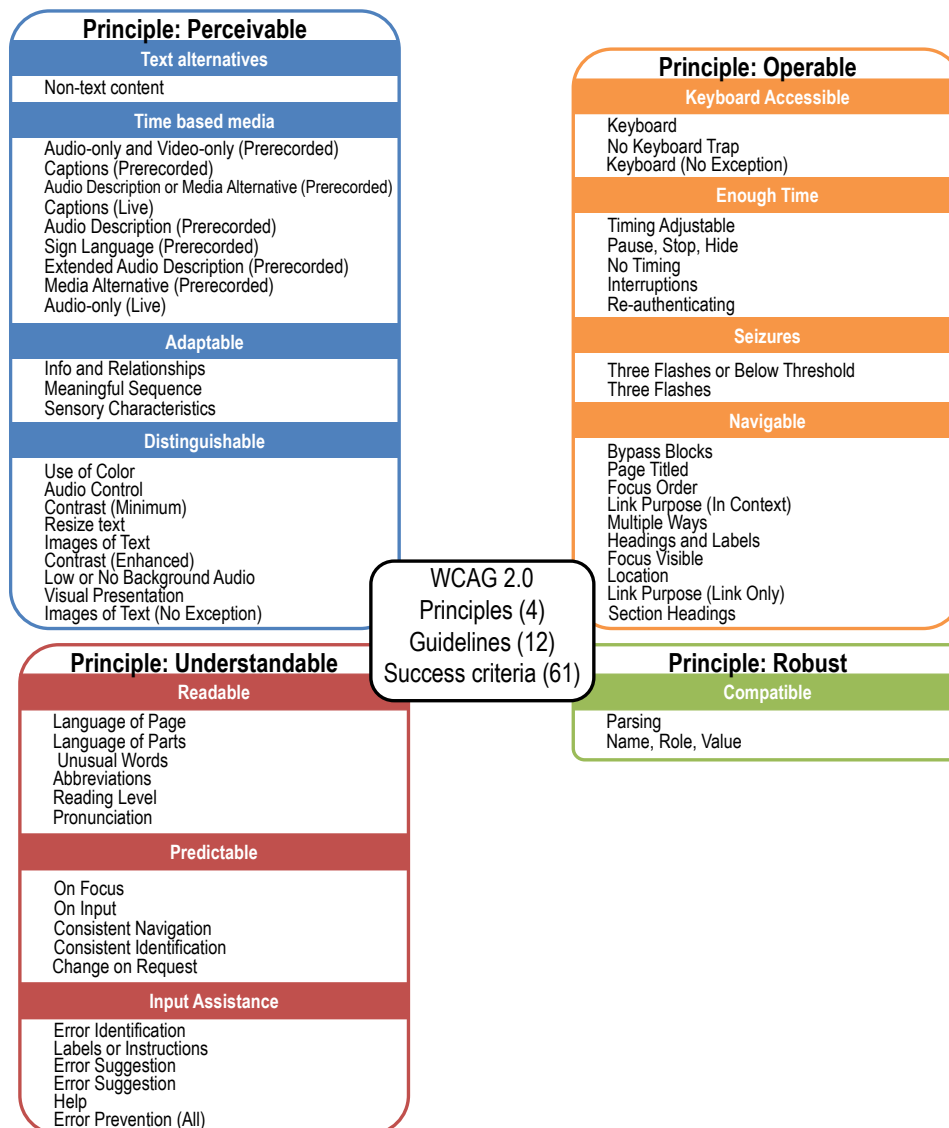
Principle: Perceivable
Text alternatives
Non-text content
Time based media
Audio-only and Video-only (Prerecorded)
Captions (Prerecorded)
Audio Description or Media Alternative (Prerecorded)
Captions (Live)
Audio Description (Prerecorded)
Sign Language (Prerecorded)
Extended Audio Description (Prerecorded)
Media Alternative (Prerecorded)
Audio-only (Live)
Adaptable
Info and Relationships
Meaningful Sequence
Sensory Characteristics
Distinguishable
Use of Color
Audio Control
Contrast (Minimum)
Resize text
Images of Text
Contrast (Enhanced)
Low or No Background Audio
Visual Presentation
Images of Text (No Exception)

Principle: Operable
Keyboard Accessible
Keyboard
No Keyboard Trap
Keyboard (No Exception)
Enough Time
Timing Adjustable
Pause, Stop, Hide
No Timing
Interruptions
Re-authenticating
Seizures
Three Flashes or Below Threshold
Three Flashes
Navigable
Bypass Blocks
Page Titled
Focus Order
Link Purpose (In Context)
Multiple Ways
Headings and Labels
Focus Visible
Location
Link Purpose (Link Only)
Section Headings

WCAG 2.0
Principles (4)
Guidelines (12)
Success criteria (61)

Principle: Understandable
Readable
Language of Page
Language of Parts
Unusual Words
Abbreviations
Reading Level
Pronunciation
Predictable
On Focus
On Input
Consistent Navigation
Consistent Identification
Change on Request
Input Assistance
Error Identification
Labels or Instructions
Error Suggestion
Error Suggestion
Help
Error Prevention (All)

Principle: Robust
Compatible
Parsing
Name, Role, Value